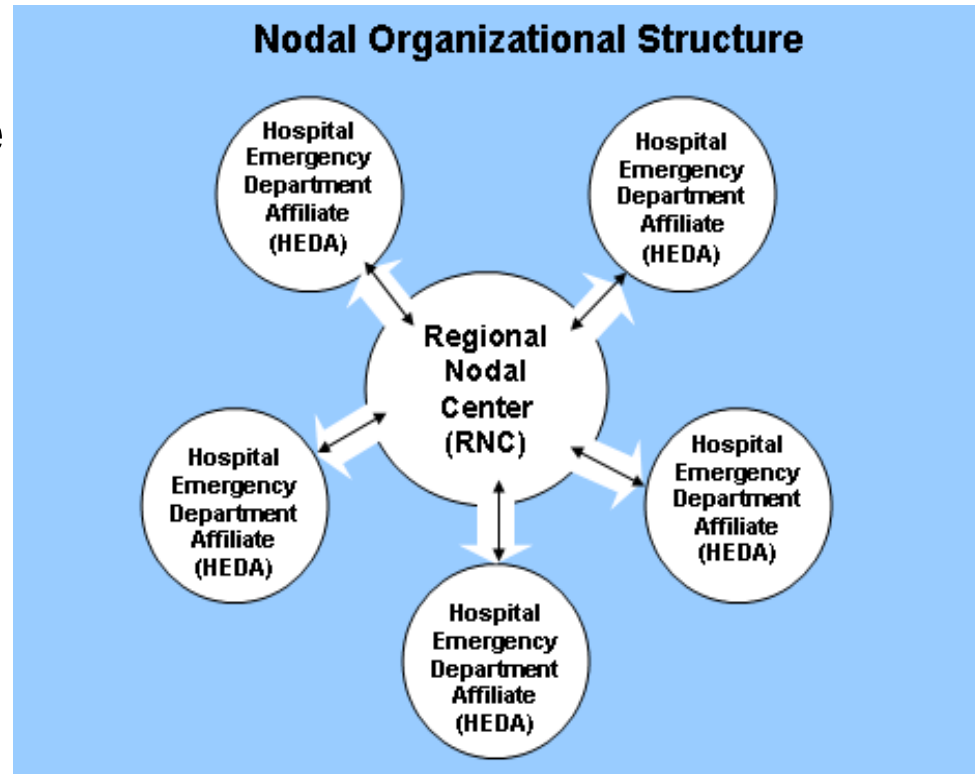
Nodal Organizational Structure

Hospital Emergency Department Affiliate (HEDA)

Hospital Emergency Department Affiliate (HEDA)

Regional Nodal Center (RNC)

Hospital Emergency Department Affiliate (HEDA)

Hospital Emergency Department Affiliate (HEDA)

Hospital Emergency Department Affiliate (HEDA)